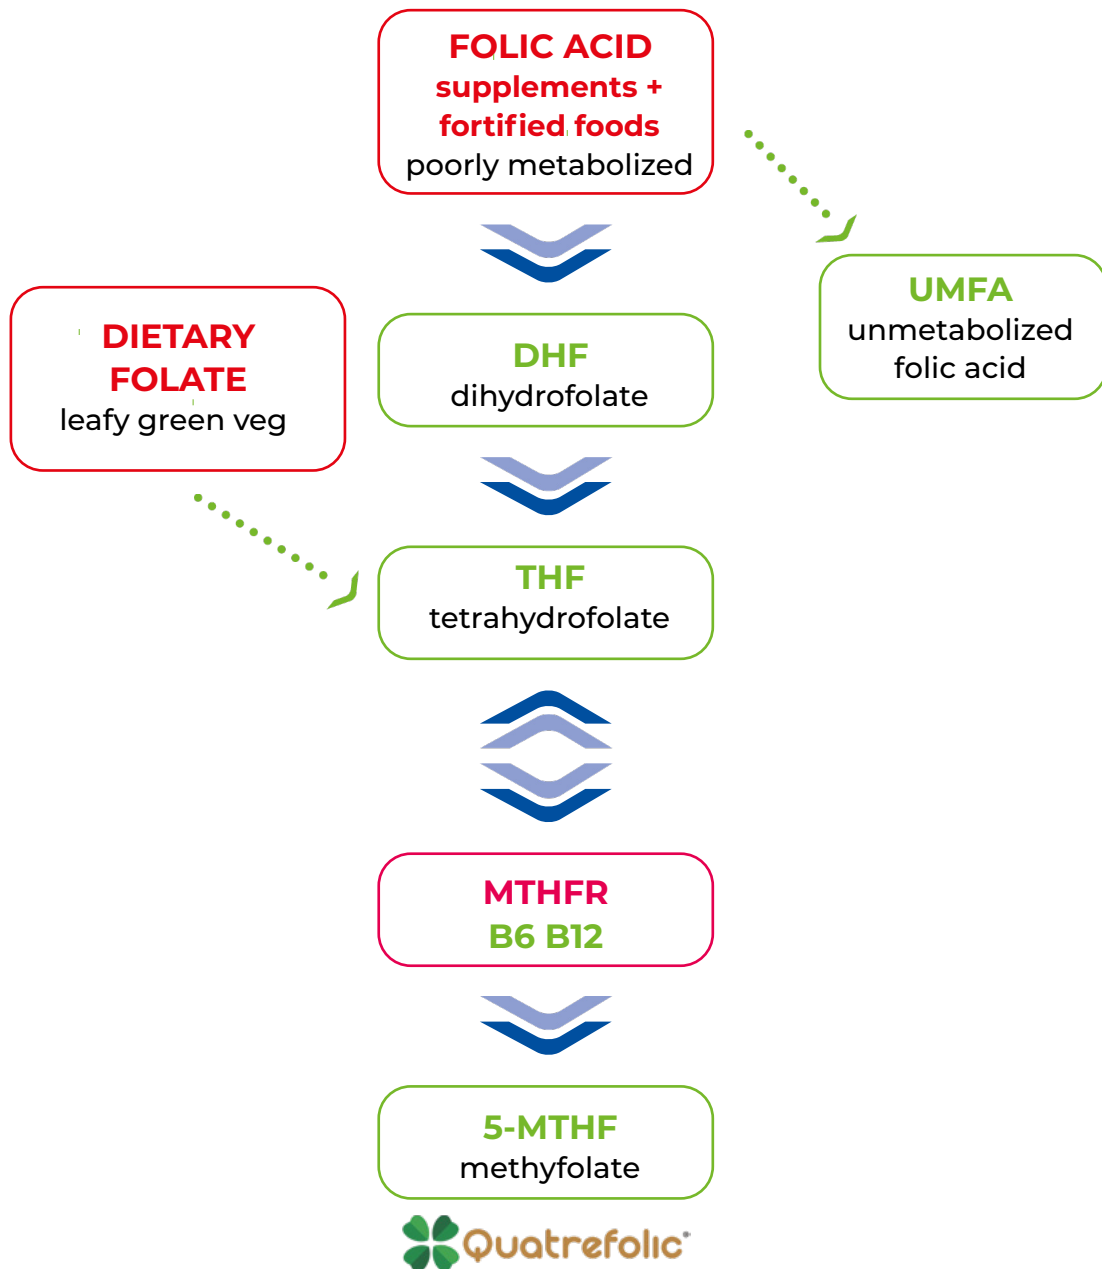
FOLIC ACID
supplements + fortified foods
poorly metabolized

UMFA
unmetabolized folic acid

DIETARY FOLATE
leafy green veg

DHF
dihydrofolate

THF
tetrahydrofolate

MTHFR
B6 B12

5-MTHF
methyfolate

Quatrefolic®